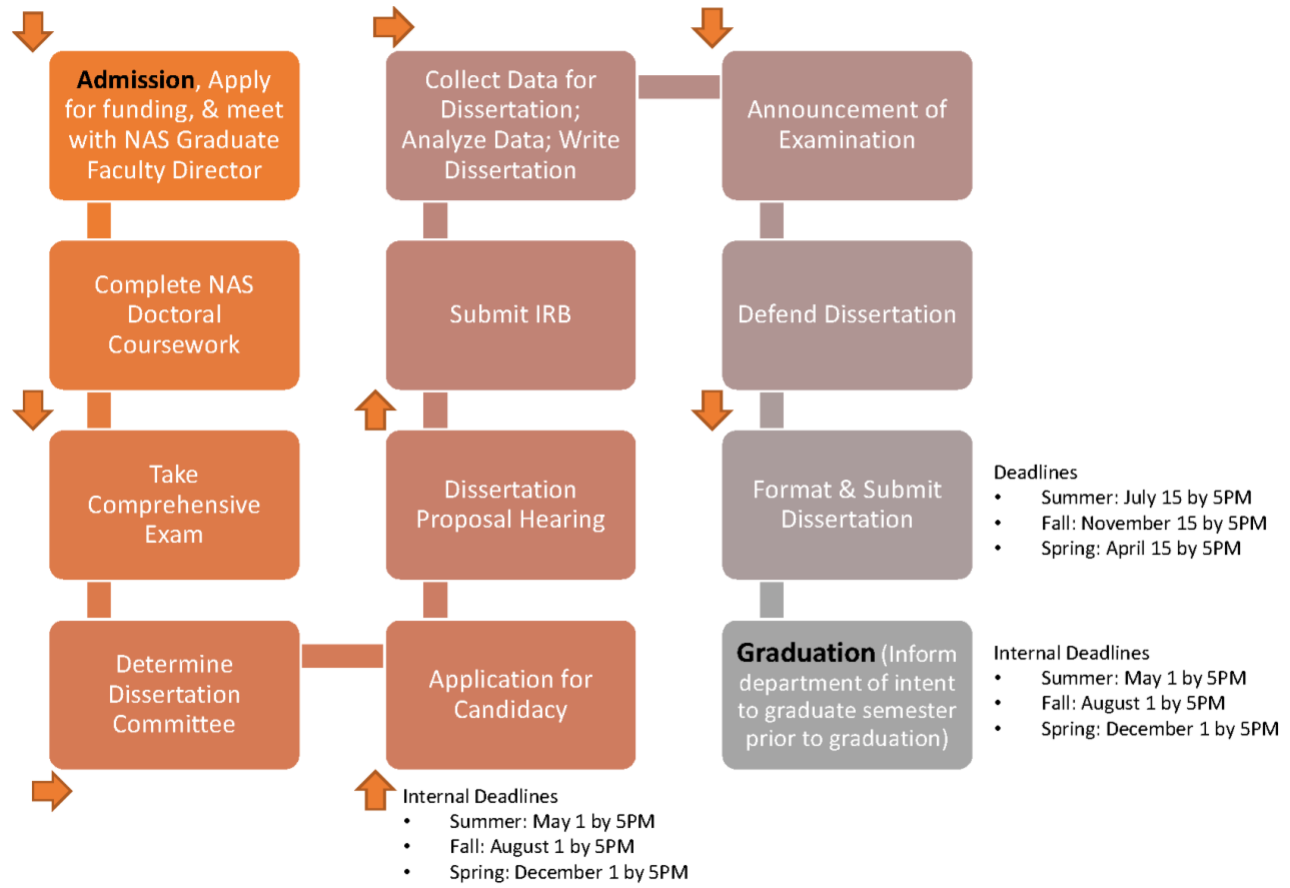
**Admission**, Apply for funding, & meet with NAS Graduate Faculty Director

Complete NAS Doctoral Coursework

Take Comprehensive Exam

Determine Dissertation Committee

Application for Candidacy

Internal Deadlines
- Summer: May 1 by 5PM
- Fall: August 1 by 5PM
- Spring: December 1 by 5PM

Dissertation Proposal Hearing

Submit IRB

Collect Data for Dissertation; Analyze Data; Write Dissertation

Announcement of Examination

Defend Dissertation

Format & Submit Dissertation

Deadlines
- Summer: July 15 by 5PM
- Fall: November 15 by 5PM
- Spring: April 15 by 5PM

**Graduation** (Inform department of intent to graduate semester prior to graduation)

Internal Deadlines
- Summer: May 1 by 5PM
- Fall: August 1 by 5PM
- Spring: December 1 by 5PM